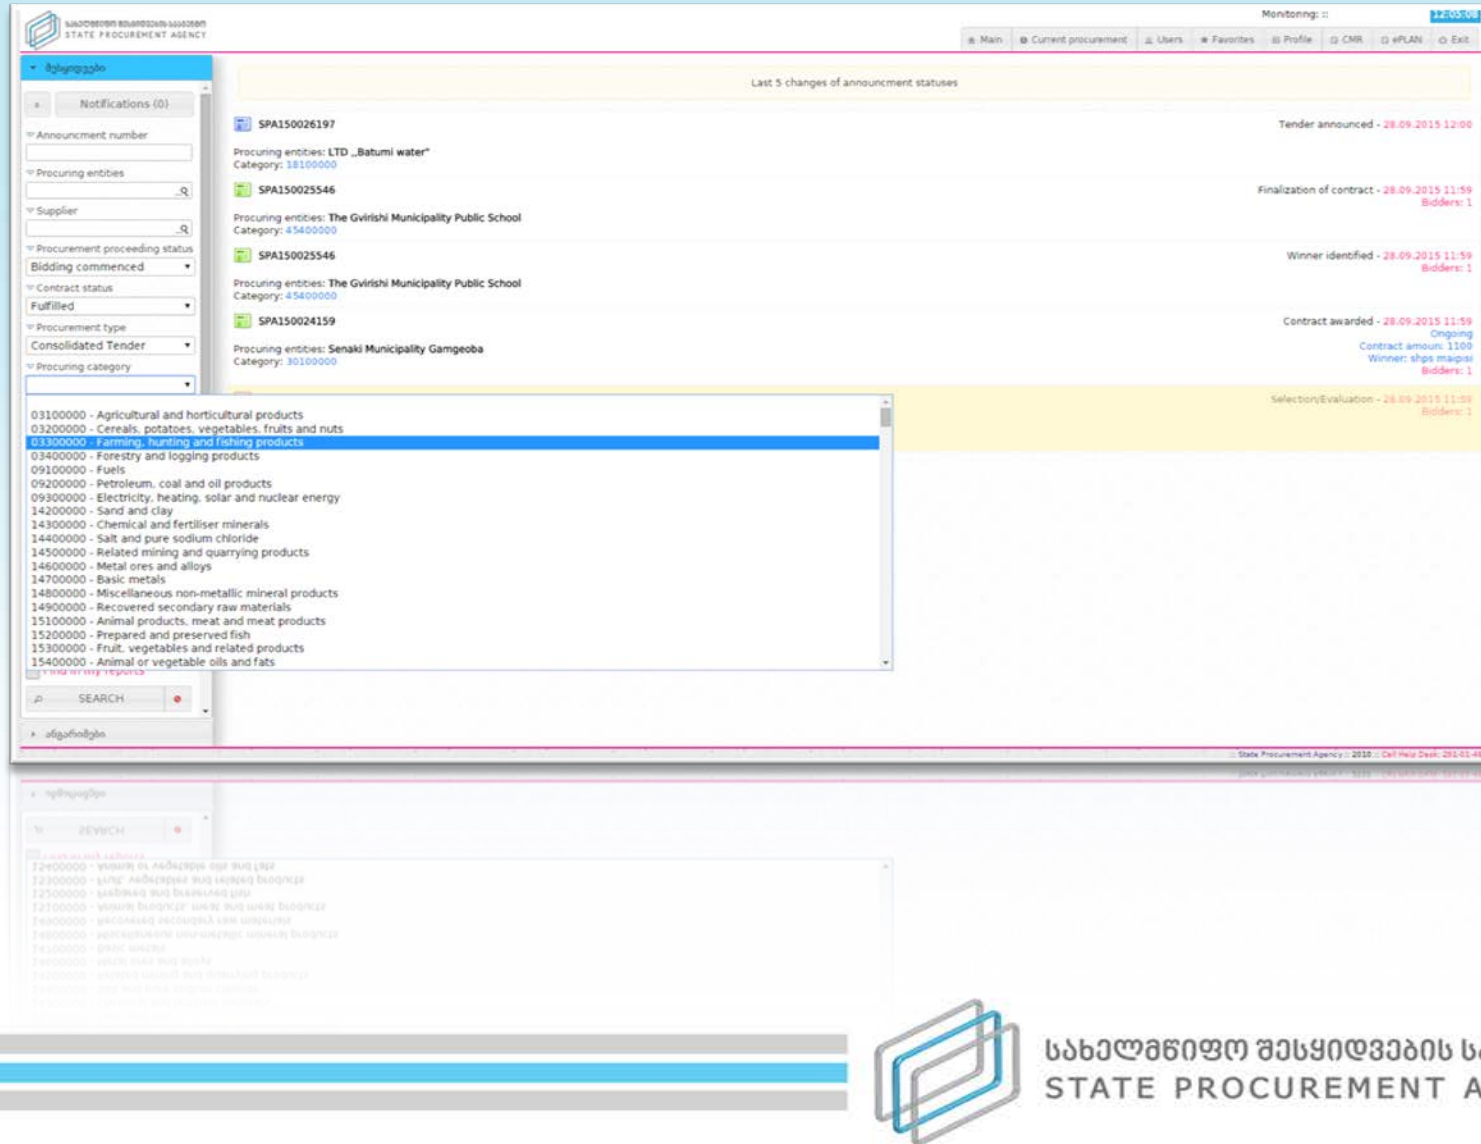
სახელმწიფო შესყიდვების სააგენტო
STATE PROCUREMENT AGENCY

Monitoring: ::
12:05:08

Main | Current procurement | Users | Favorites | Profile | CMR | ePLAN | Exit

ძებნა

Notifications (0)

Announcment number

Procuring entities

Supplier

Procurement proceeding status
Bidding commenced

Contract status
Fulfilled

Procurement type
Consolidated Tender

Procuring category

03100000 - Agricultural and horticultural products
03200000 - Cereals, potatoes, vegetables, fruits and nuts
03300000 - Farming, hunting and fishing products
03400000 - Forestry and logging products
09100000 - Fuels
09200000 - Petroleum, coal and oil products
09300000 - Electricity, heating, solar and nuclear energy
14200000 - Sand and clay
14300000 - Chemical and fertiliser minerals
14400000 - Salt and pure sodium chloride
14500000 - Related mining and quarrying products
14600000 - Metal ores and alloys
14700000 - Basic metals
14800000 - Miscellaneous non-metallic mineral products
14900000 - Recovered secondary raw materials
15100000 - Animal products, meat and meat products
15200000 - Prepared and preserved fish
15300000 - Fruit, vegetables and related products
15400000 - Animal or vegetable oils and fats

Find in my reports

SEARCH

ანგარიშები

Last 5 changes of announcment statuses

SPA150026197
Tender announced - 28.09.2015 12:00
Procuring entities: LTD „Batumi water"
Category: 18100000

SPA150025546
Finalization of contract - 28.09.2015 11:59
Bidders: 1
Procuring entities: The Gvirishi Municipality Public School
Category: 45400000

SPA150025546
Winner identified - 28.09.2015 11:59
Bidders: 1
Procuring entities: The Gvirishi Municipality Public School
Category: 45400000

SPA150024159
Contract awarded - 28.09.2015 11:59
Ongoing
Contract amoun: 1100
Winner: shps maipisi
Bidders: 1
Procuring entities: Senaki Municipality Gamgeoba
Category: 30100000

Selection/Evaluation - 28.09.2015 11:59
Bidders: 1

:: State Procurement Agency :: 2010 :: Call Help Desk: 251-01-49

სახელმწიფო შესყიდვების ს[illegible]
STATE PROCUREMENT A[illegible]